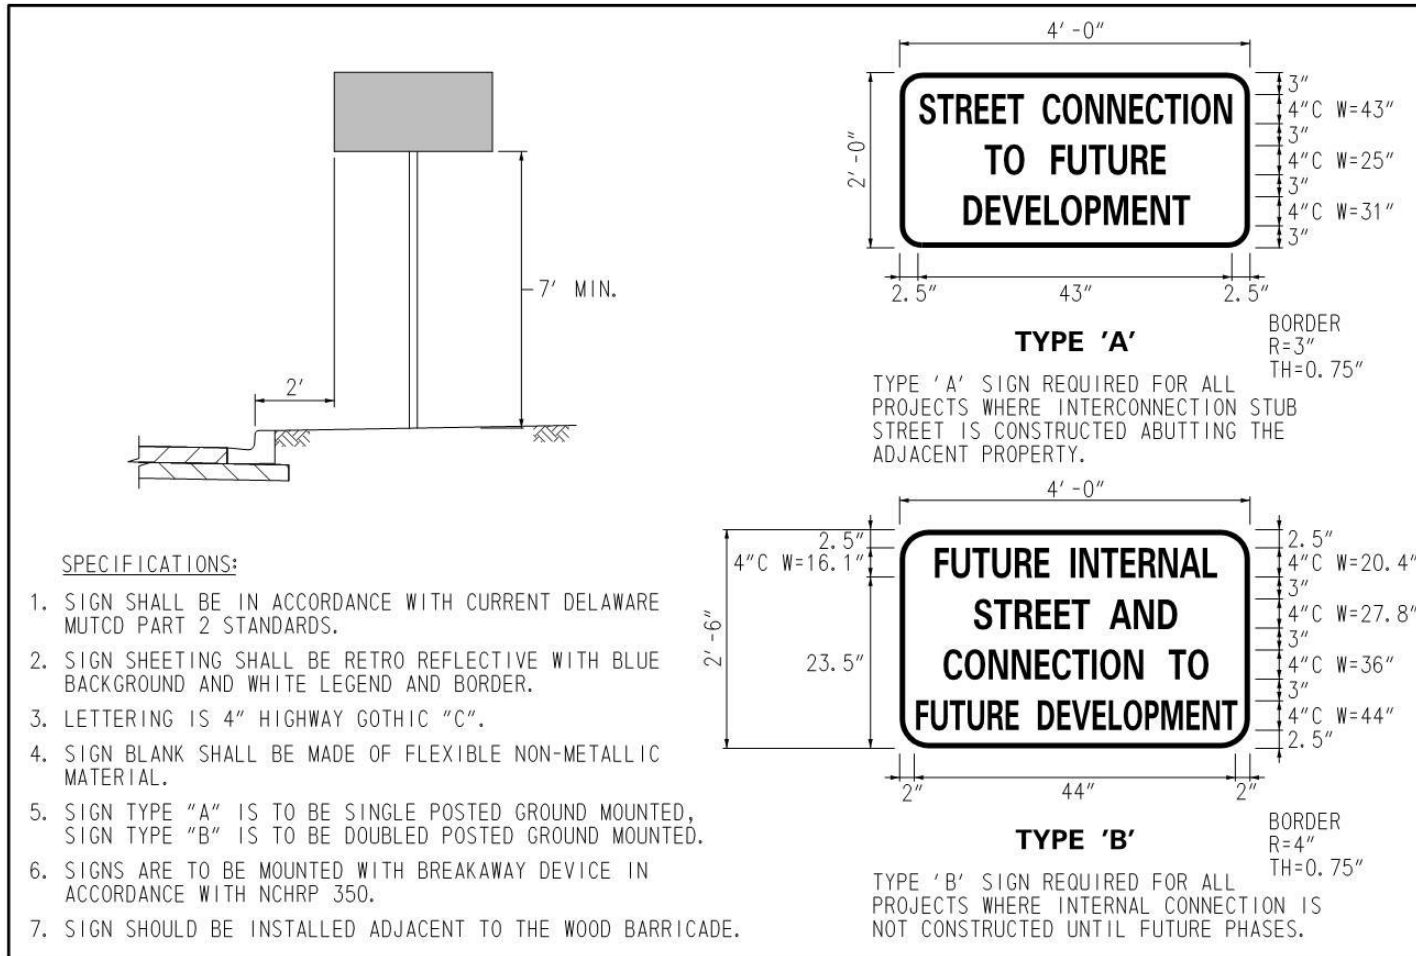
7' MIN.

2'

SPECIFICATIONS:

1. SIGN SHALL BE IN ACCORDANCE WITH CURRENT DELAWARE MUTCD PART 2 STANDARDS.

2. SIGN SHEETING SHALL BE RETRO REFLECTIVE WITH BLUE BACKGROUND AND WHITE LEGEND AND BORDER.

3. LETTERING IS 4" HIGHWAY GOTHIC "C".

4. SIGN BLANK SHALL BE MADE OF FLEXIBLE NON-METALLIC MATERIAL.

5. SIGN TYPE "A" IS TO BE SINGLE POSTED GROUND MOUNTED, SIGN TYPE "B" IS TO BE DOUBLED POSTED GROUND MOUNTED.

6. SIGNS ARE TO BE MOUNTED WITH BREAKAWAY DEVICE IN ACCORDANCE WITH NCHRP 350.

7. SIGN SHOULD BE INSTALLED ADJACENT TO THE WOOD BARRICADE.

4'-0"

2'-0"

STREET CONNECTION
TO FUTURE
DEVELOPMENT

3"
4"C W=43"
3"
4"C W=25"
3"
4"C W=31"
3"

2.5" 43" 2.5"

TYPE 'A'

BORDER
R=3"
TH=0.75"

TYPE 'A' SIGN REQUIRED FOR ALL PROJECTS WHERE INTERCONNECTION STUB STREET IS CONSTRUCTED ABUTTING THE ADJACENT PROPERTY.

4'-0"

2.5"
4"C W=16.1"
2'-6"
23.5"

FUTURE INTERNAL
STREET AND
CONNECTION TO
FUTURE DEVELOPMENT

2.5"
4"C W=20.4"
3"
4"C W=27.8"
3"
4"C W=36"
3"
4"C W=44"
2.5"

2" 44" 2"

TYPE 'B'

BORDER
R=4"
TH=0.75"

TYPE 'B' SIGN REQUIRED FOR ALL PROJECTS WHERE INTERNAL CONNECTION IS NOT CONSTRUCTED UNTIL FUTURE PHASES.